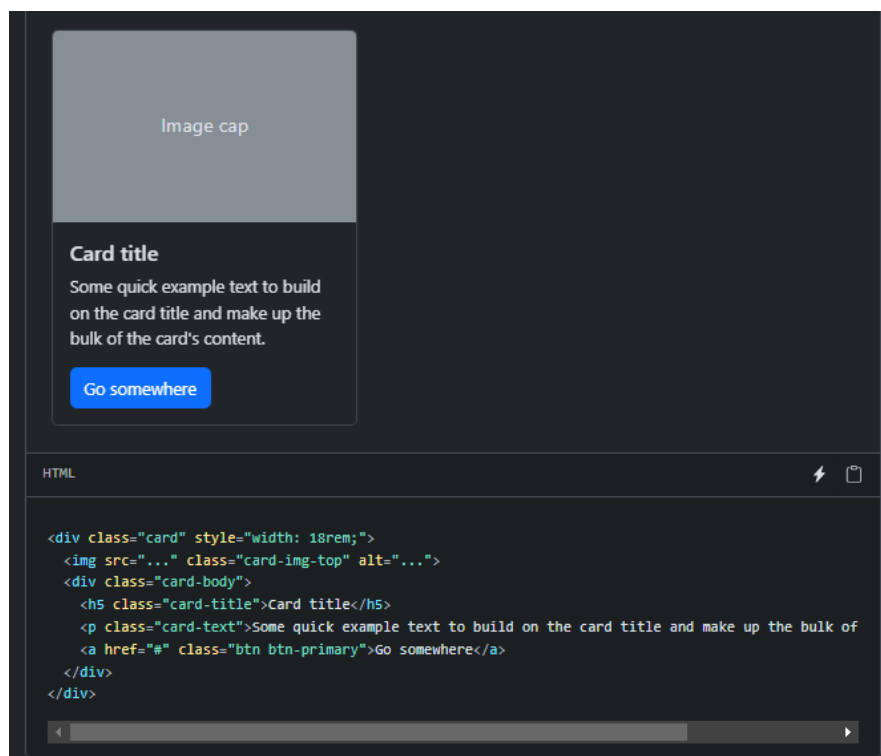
Image cap

Card title

Some quick example text to build on the card title and make up the bulk of the card's content.

Go somewhere

HTML

```
<div class="card" style="width: 18rem;">
  <img src="..." class="card-img-top" alt="...">
  <div class="card-body">
    <h5 class="card-title">Card title</h5>
    <p class="card-text">Some quick example text to build on the card title and make up the bulk of
    <a href="#" class="btn btn-primary">Go somewhere</a>
  </div>
</div>
```